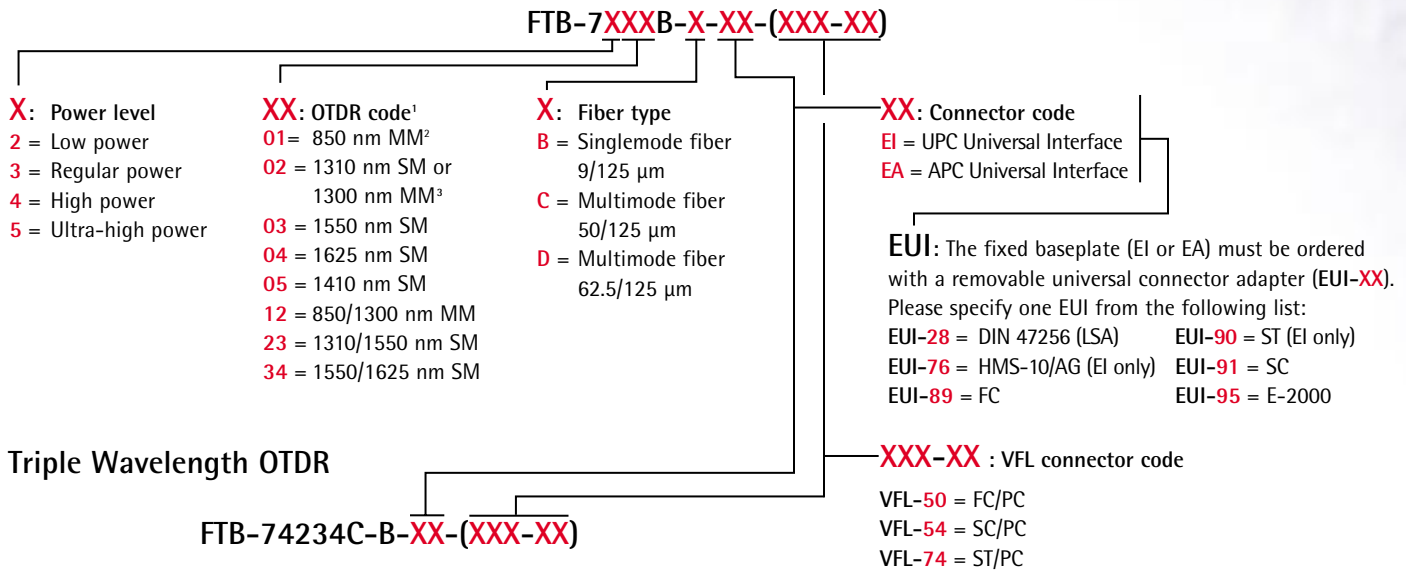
FTB-7XXXB-X-XX-(XXX-XX)

X: Power level
2 = Low power
3 = Regular power
4 = High power
5 = Ultra-high power

XX: OTDR code$^1$
01= 850 nm MM$^2$
02 = 1310 nm SM or 1300 nm MM$^3$
03 = 1550 nm SM
04 = 1625 nm SM
05 = 1410 nm SM
12 = 850/1300 nm MM
23 = 1310/1550 nm SM
34 = 1550/1625 nm SM

X: Fiber type
B = Singlemode fiber 9/125 µm
C = Multimode fiber 50/125 µm
D = Multimode fiber 62.5/125 µm

XX: Connector code
EI = UPC Universal Interface
EA = APC Universal Interface

EUI: The fixed baseplate (EI or EA) must be ordered with a removable universal connector adapter (EUI-XX). Please specify one EUI from the following list:
EUI-28 = DIN 47256 (LSA)
EUI-76 = HMS-10/AG (EI only)
EUI-89 = FC
EUI-90 = ST (EI only)
EUI-91 = SC
EUI-95 = E-2000

Triple Wavelength OTDR

FTB-74234C-B-XX-(XXX-XX)

XXX-XX : VFL connector code
VFL-50 = FC/PC
VFL-54 = SC/PC
VFL-74 = ST/PC